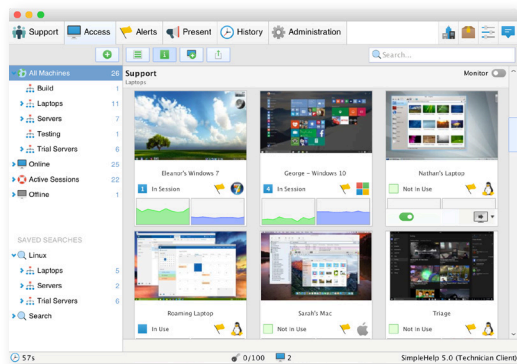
Support Access Alerts Present History Administration

Search...

All Machines 26
Build 1
Laptops 11
Servers 7
Testing 1
Trial Servers 6
Online 25
Active Sessions 22
Offline 1

SAVED SEARCHES
Linux
Laptops 5
Servers 2
Trial Servers 6
Search

Support
Laptops

Monitor

Eleanor's Windows 7
1 In Session

George – Windows 10
4 In Session

Nathan's Laptop
Not In Use

Roaming Laptop
In Use

Sarah's Mac
Not In Use

Triage
Not In Use

57s
0/100
2
SimpleHelp 5.0 (Technician Client)